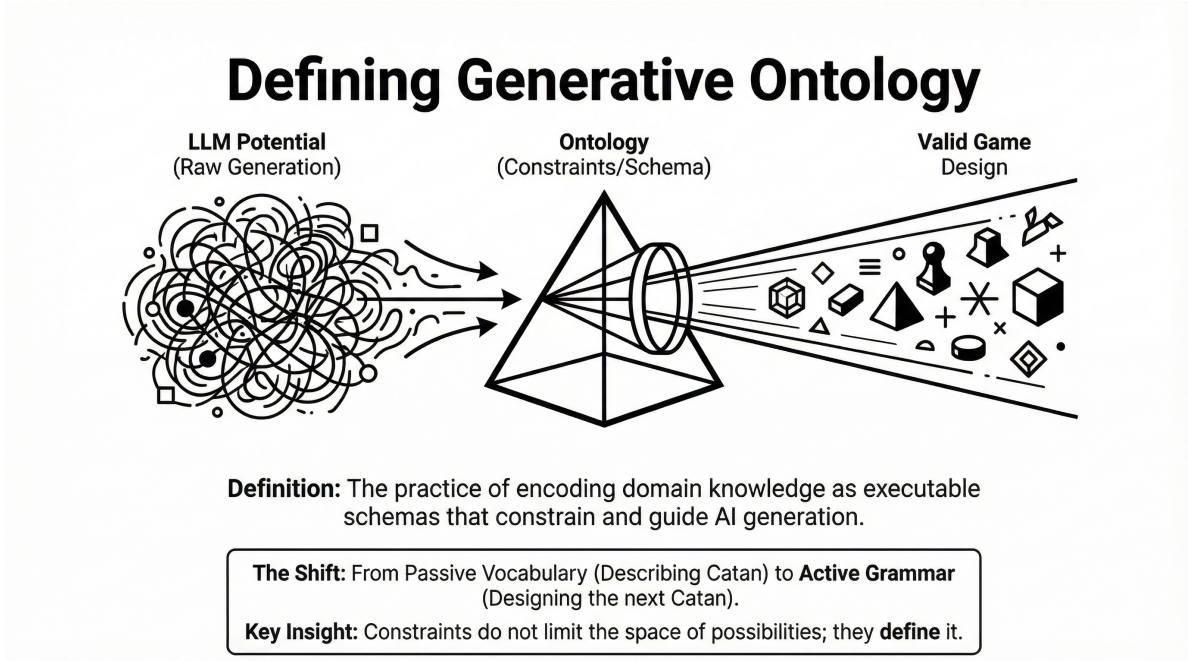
Defining Generative Ontology

LLM Potential
(Raw Generation)

Ontology
(Constraints/Schema)

Valid Game
Design

Definition: The practice of encoding domain knowledge as executable schemas that constrain and guide AI generation.

The Shift: From Passive Vocabulary (Describing Catan) to Active Grammar (Designing the next Catan).

Key Insight: Constraints do not limit the space of possibilities; they define it.